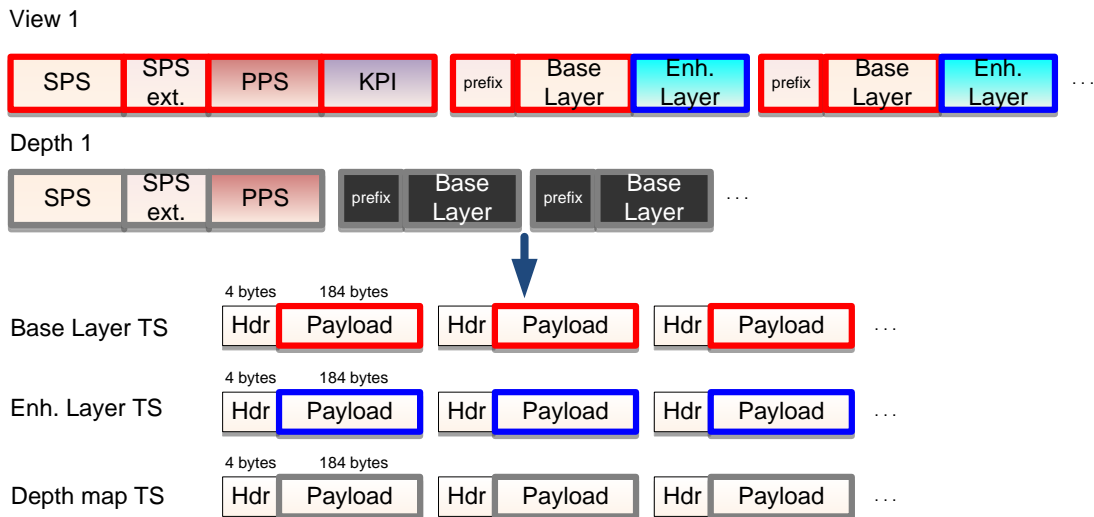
View 1

SPS | SPS ext. | PPS | KPI | prefix | Base Layer | Enh. Layer | prefix | Base Layer | Enh. Layer | . . .

Depth 1

SPS | SPS ext. | PPS | prefix | Base Layer | prefix | Base Layer | . . .

4 bytes 184 bytes

Base Layer TS Hdr | Payload | Hdr | Payload | Hdr | Payload . . .

4 bytes 184 bytes

Enh. Layer TS Hdr | Payload | Hdr | Payload | Hdr | Payload . . .

4 bytes 184 bytes

Depth map TS Hdr | Payload | Hdr | Payload | Hdr | Payload . . .